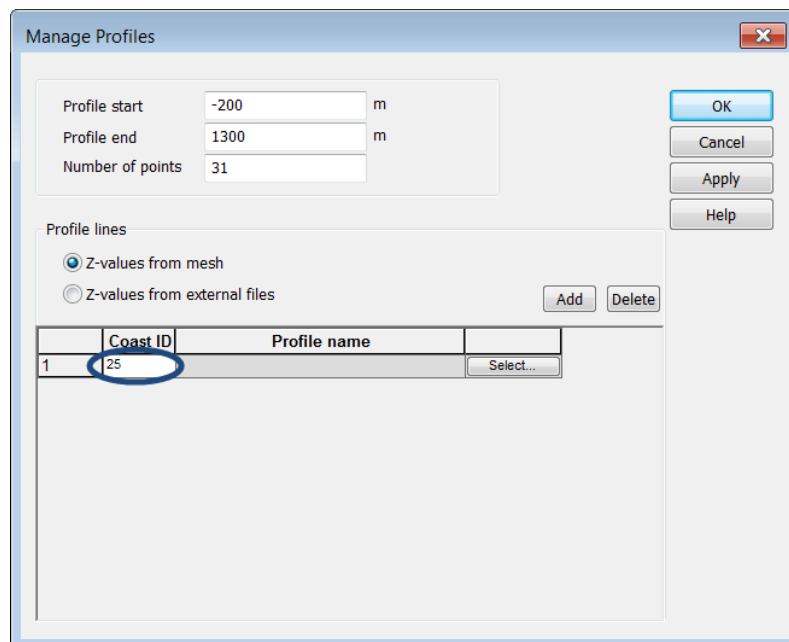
Manage Profiles

Profile start -200 m
Profile end 1300 m
Number of points 31

OK
Cancel
Apply
Help

Profile lines

Z-values from mesh
Z-values from external files

Add
Delete

| | Coast ID | Profile name | |
|---|---|---|---|
| 1 | 25 | | Select... |